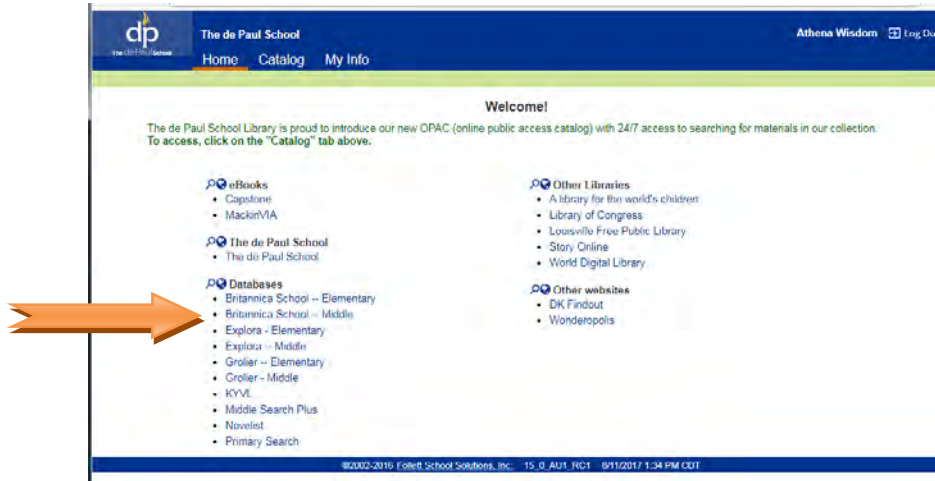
dp
The de Paul School

The de Paul School
Home Catalog My Info

Athena Wisdom Log Ou

Welcome!

The de Paul School Library is proud to introduce our new OPAC (online public access catalog) with 24/7 access to searching for materials in our collection. To access, click on the "Catalog" tab above.

eBooks
- Capstone
- MackinVIA

The de Paul School
- The de Paul School

Databases
- Britannica School -- Elementary
- Britannica School -- Middle
- Explora - Elementary
- Explora -- Middle
- Grolier -- Elementary
- Grolier - Middle
- KYVL
- Middle Search Plus
- Novelist
- Primary Search

Other Libraries
- A library for the world's children
- Library of Congress
- Louisville Free Public Library
- Story Online
- World Digital Library

Other websites
- DK Findout
- Wonderopolis

©2002-2016 Follett School Solutions, Inc. 15_0_AU1_RC1 6/11/2017 1:34 PM CDT